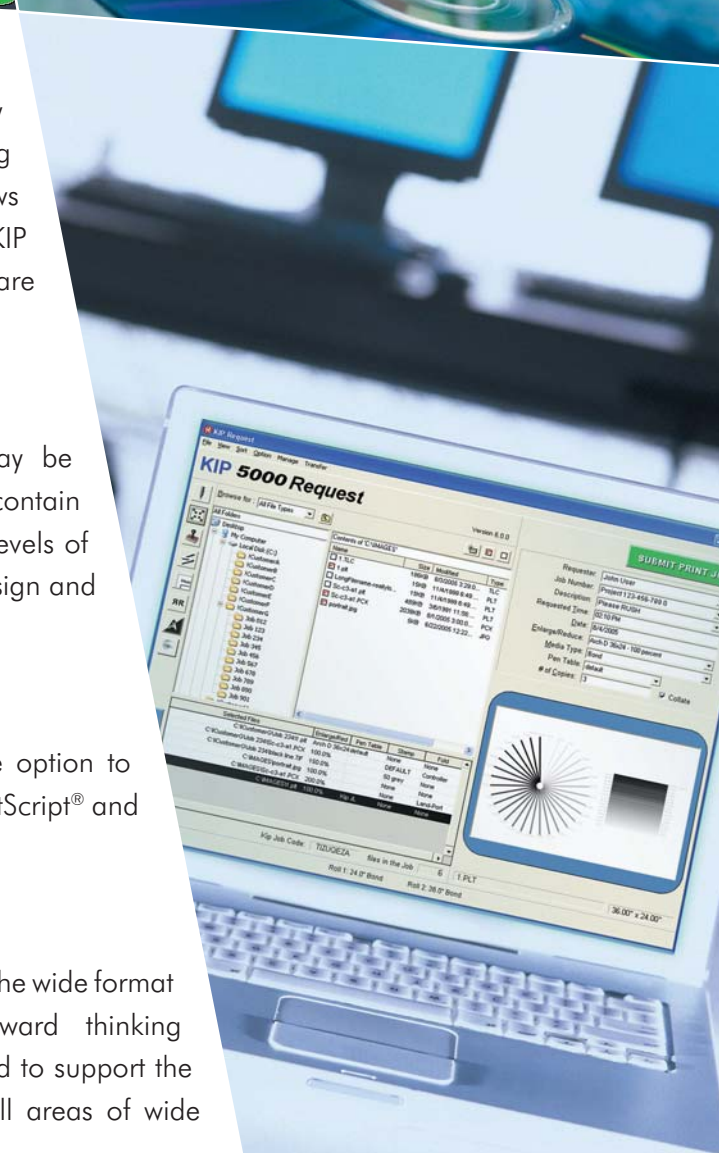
y
g
vs
KIP
are

ay be
contain
evels of
sign and

e option to
tScript® and

he wide format
ward thinking
d to support the
ll areas of wide

KIP Request
File View Sort Option Manage Transfer
KIP 5000 Request
Browse for: All File Types
All Folders
Desktop
My Computer
Local Disk (C:)
\Customer\A
\Customer\B
\Customer\C
\Customer\D
\Customer\E
\Customer\F
\Customer\G
Job 012
Job 123
Job 234
Job 345
Job 456
Job 567
Job 678
Job 789
Job 890
Job 901
Version 6.0.0
Contents of 'C:\IMAGES'
Name | Size | Modified | Type
1.TLC | 186KB | 8/5/2005 3:29:0... | TLC
1.plt | 15KB | 11/4/1999 6:49:... | PLT
LongFilename-readyto... | 15KB | 11/4/1999 6:49:... | PLT
Sc-c3-a1.plt | 489KB | 3/6/1991 11:56:... | PLT
Sc-c3-a1.PCX | 2038KB | 6/1/2005 3:00:0... | PCX
portrait.jpg | 5KB | 6/22/2005 12:22:... | JPG
SUBMIT PRINT J
Requestor: John User
Job Number: Project 123-456-789 0
Description: Please RUSH
Requested Time: 02:10 PM
Date: 8/4/2005
Enlarge/Reduce: Arch D 36x24 - 100 percent
Media Type: Bond
Pen Table: default
# of Copies: 1
Collate
Selected Files | Enlarge/Red | Pen Table | Stamp | Fold
C:\Customer\A\Job 234\9.plt | Arch D 36x24 default | | None | None
C:\Customer\A\Job 234\Sc-c3-a1.PCX | 100.0% | | DEFAULT | Controller
C:\Customer\A\Job 234\block line.TIF | 150.0% | | 50 grey | None
C:\IMAGES\portrait.jpg | 100.0% | | None | None
C:\Work\1\Sc-c3-a1.PCX | 200.0% | | None | Land-Port
C:\IMAGES\1.plt | 100.0% | Kip A | None | None
Kip Job Code: TIZUOEZA | files in the Job | 6 | 1 PLT
Roll 1: 24.0" Bond | Roll 2: 36.0" Bond
36.00" x 24.00"